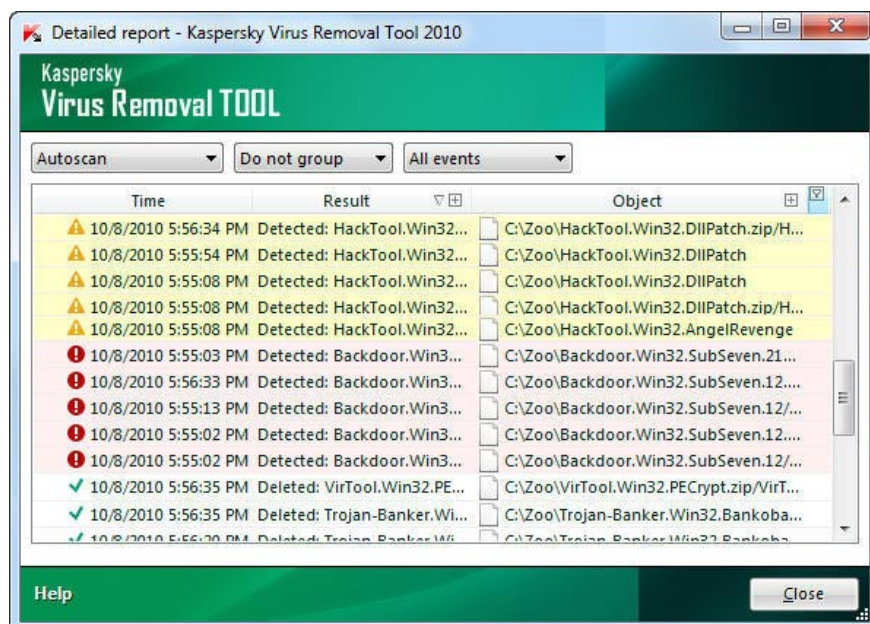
Detailed report - Kaspersky Virus Removal Tool 2010

Kaspersky
Virus Removal TOOL

Autoscan | Do not group | All events

| Time | Result | Object |
|---|---|---|
| 10/8/2010 5:56:34 PM | Detected: HackTool.Win32... | C:\Zoo\HackTool.Win32.DllPatch.zip/H... |
| 10/8/2010 5:55:54 PM | Detected: HackTool.Win32... | C:\Zoo\HackTool.Win32.DllPatch |
| 10/8/2010 5:55:08 PM | Detected: HackTool.Win32... | C:\Zoo\HackTool.Win32.DllPatch |
| 10/8/2010 5:55:08 PM | Detected: HackTool.Win32... | C:\Zoo\HackTool.Win32.DllPatch.zip/H... |
| 10/8/2010 5:55:08 PM | Detected: HackTool.Win32... | C:\Zoo\HackTool.Win32.AngelRevenge |
| 10/8/2010 5:55:03 PM | Detected: Backdoor.Win3... | C:\Zoo\Backdoor.Win32.SubSeven.21... |
| 10/8/2010 5:56:33 PM | Detected: Backdoor.Win3... | C:\Zoo\Backdoor.Win32.SubSeven.12.... |
| 10/8/2010 5:55:13 PM | Detected: Backdoor.Win3... | C:\Zoo\Backdoor.Win32.SubSeven.12/... |
| 10/8/2010 5:55:02 PM | Detected: Backdoor.Win3... | C:\Zoo\Backdoor.Win32.SubSeven.12.... |
| 10/8/2010 5:55:02 PM | Detected: Backdoor.Win3... | C:\Zoo\Backdoor.Win32.SubSeven.12/... |
| 10/8/2010 5:56:35 PM | Deleted: VirTool.Win32.PE... | C:\Zoo\VirTool.Win32.PECrypt.zip/VirT... |
| 10/8/2010 5:56:35 PM | Deleted: Trojan-Banker.Wi... | C:\Zoo\Trojan-Banker.Win32.Bankoba... |
| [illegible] | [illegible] | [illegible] |

Help

Close